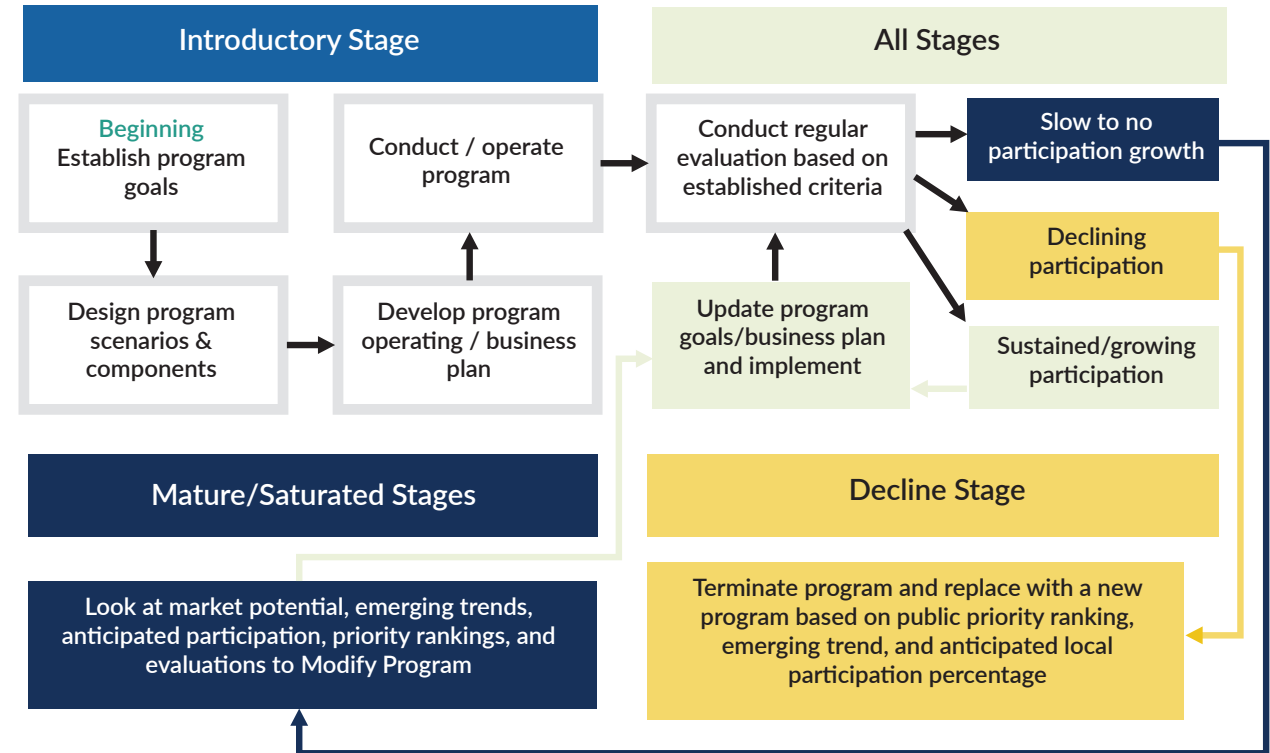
Introductory Stage

All Stages

Beginning
Establish program goals

Conduct / operate program

Conduct regular evaluation based on established criteria

Slow to no participation growth

Declining participation

Design program scenarios & components

Develop program operating / business plan

Update program goals/business plan and implement

Sustained/growing participation

Mature/Saturated Stages

Decline Stage

Look at market potential, emerging trends, anticipated participation, priority rankings, and evaluations to Modify Program

Terminate program and replace with a new program based on public priority ranking, emerging trend, and anticipated local participation percentage